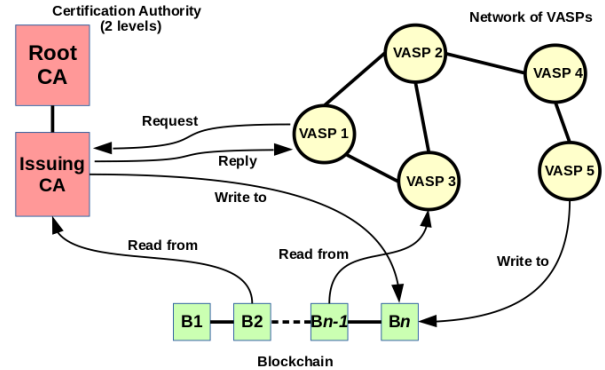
Certification Authority
(2 levels)

Root
CA

Issuing
CA

Network of VASPs

VASP 2

VASP 4

VASP 1

VASP 3

VASP 5

Request

Reply

Write to

Read from

Read from

Write to

B1

B2

B$n$-1

B$n$

Blockchain